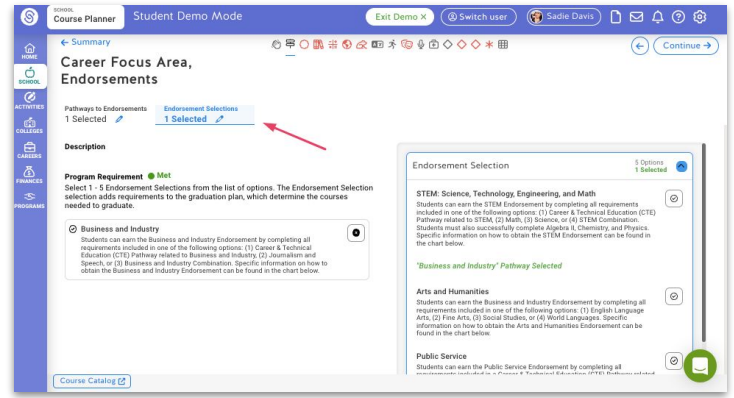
SCHOOL
Course Planner

Student Demo Mode

Exit Demo ×

Switch user

Sadie Davis

HOME

SCHOOL

ACTIVITIES

COLLEGES

CAREERS

FINANCES

PROGRAMS

← Summary

Continue →

Career Focus Area, Endorsements

Pathways to Endorsements
1 Selected

Endorsement Selections
1 Selected

Description

Program Requirement ● Met
Select 1 - 5 Endorsement Selections from the list of options. The Endorsement Selection selection adds requirements to the graduation plan, which determine the courses needed to graduate.

Business and Industry
Students can earn the Business and Industry Endorsement by completing all requirements included in one of the following options: (1) Career & Technical Education (CTE) Pathway related to Business and Industry, (2) Journalism and Speech, or (3) Business and Industry Combination. Specific information on how to obtain the Business and Industry Endorsement can be found in the chart below.

Endorsement Selection

5 Options
1 Selected

STEM: Science, Technology, Engineering, and Math
Students can earn the STEM Endorsement by completing all requirements included in one of the following options: (1) Career & Technical Education (CTE) Pathway related to STEM, (2) Math, (3) Science, or (4) STEM Combination. Students must also successfully complete Algebra II, Chemistry, and Physics. Specific information on how to obtain the STEM Endorsement can be found in the chart below.

"Business and Industry" Pathway Selected

Arts and Humanities
Students can earn the Business and Industry Endorsement by completing all requirements included in one of the following options: (1) English Language Arts, (2) Fine Arts, (3) Social Studies, or (4) World Languages. Specific information on how to obtain the Arts and Humanities Endorsement can be found in the chart below.

Public Service
Students can earn the Public Service Endorsement by completing all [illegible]

Course Catalog